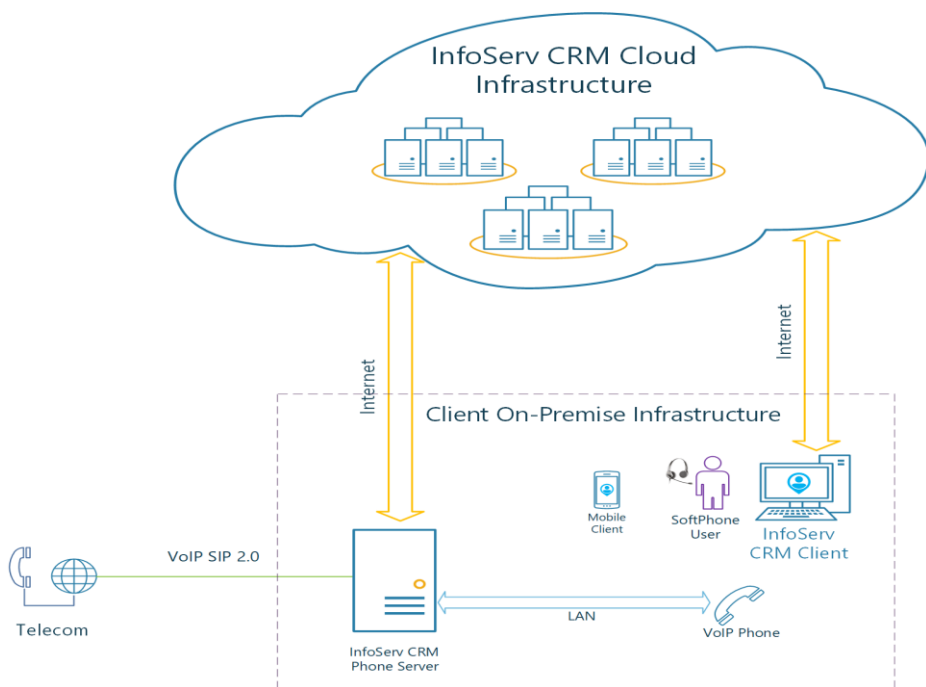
InfoServ CRM Cloud Infrastructure

Internet

Internet

Client On-Premise Infrastructure

Mobile Client

SoftPhone User

InfoServ CRM Client

VoIP SIP 2.0

Telecom

LAN

InfoServ CRM Phone Server

VoIP Phone